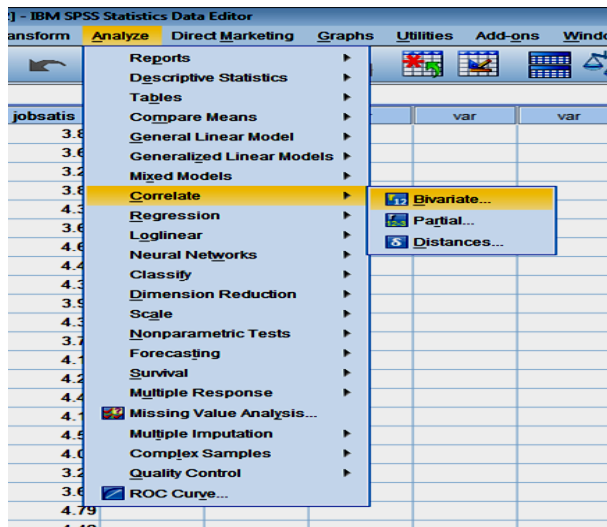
] - IBM SPSS Statistics Data Editor

ansform Analyze Direct Marketing Graphs Utilities Add-ons Windo

jobsatis
3.8
3.6
3.2
3.8
4.3
3.6
4.6
4.4
4.3
3.9
4.3
3.7
4.1
4.2
4.4
4.1
4.5
4.0
3.2
3.6
4.79

var var

Reports
Descriptive Statistics
Tables
Compare Means
General Linear Model
Generalized Linear Models
Mixed Models
Correlate
Regression
Loglinear
Neural Networks
Classify
Dimension Reduction
Scale
Nonparametric Tests
Forecasting
Survival
Multiple Response
Missing Value Analysis...
Multiple Imputation
Complex Samples
Quality Control
ROC Curve...

Bivariate...
Partial...
Distances...